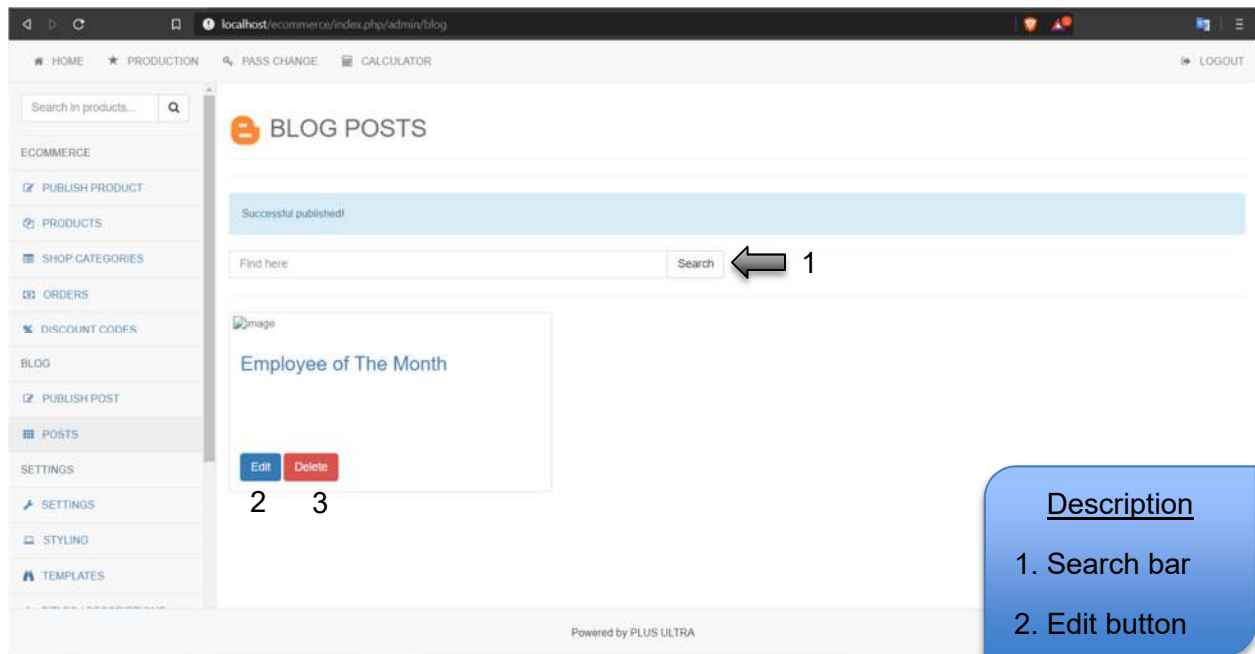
localhost/ecommerce/index.php/admin/blog

HOME PRODUCTION PASS CHANGE CALCULATOR LOGOUT

Search in products...

ECOMMERCE
PUBLISH PRODUCT
PRODUCTS
SHOP CATEGORIES
ORDERS
DISCOUNT CODES
BLOG
PUBLISH POST
POSTS
SETTINGS
SETTINGS
STYLING
TEMPLATES
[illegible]

BLOG POSTS

Successful published!

Find here
Search

1

image
Employee of The Month

Edit Delete

2 3

Description
1. Search bar
2. Edit button

Powered by PLUS ULTRA